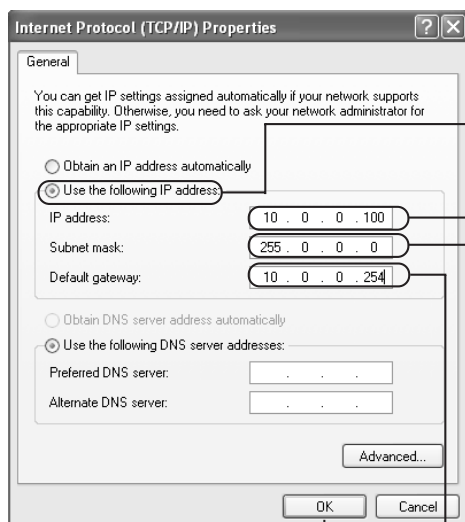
Internet Protocol (TCP/IP) Properties

General

You can get IP settings assigned automatically if your network supports this capability. Otherwise, you need to ask your network administrator for the appropriate IP settings.

Obtain an IP address automatically

Use the following IP address:

IP address: 10 . 0 . 0 . 100

Subnet mask: 255 . 0 . 0 . 0

Default gateway: 10 . 0 . 0 . 254

Obtain DNS server address automatically

Use the following DNS server addresses:

Preferred DNS server: . . .

Alternate DNS server: . . .

Advanced...

OK

Cancel